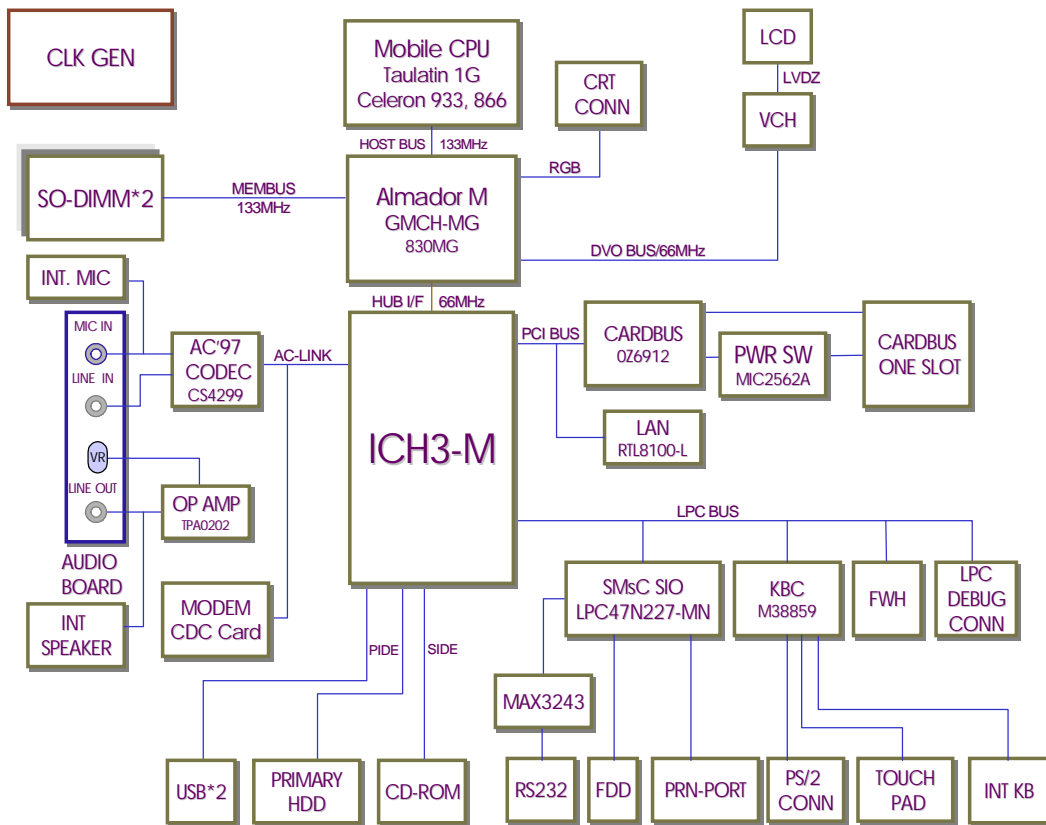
CLK GEN

Mobile CPU
Taulatin 1G
Celeron 933, 866

CRT CONN

LCD

LVDZ

VCH

HOST BUS 133MHz

RGB

SO-DIMM*2

MEMBUS 133MHz

Almador M
GMCH-MG
830MG

DVO BUS/66MHz

INT. MIC

HUB I/F 66MHz

MIC IN

LINE IN

AC'97 CODEC CS4299

AC-LINK

PCI BUS

CARDBUS 0Z6912

PWR SW MIC2562A

CARDBUS ONE SLOT

ICH3-M

LAN RTL8100-L

VR

LINE OUT

OP AMP TPA0202

LPC BUS

AUDIO BOARD

INT SPEAKER

MODEM CDC Card

SMsC SIO LPC47N227-MN

KBC M38859

FWH

LPC DEBUG CONN

PIDE

SIDE

MAX3243

USB*2

PRIMARY HDD

CD-ROM

RS232

FDD

PRN-PORT

PS/2 CONN

TOUCH PAD

INT KB